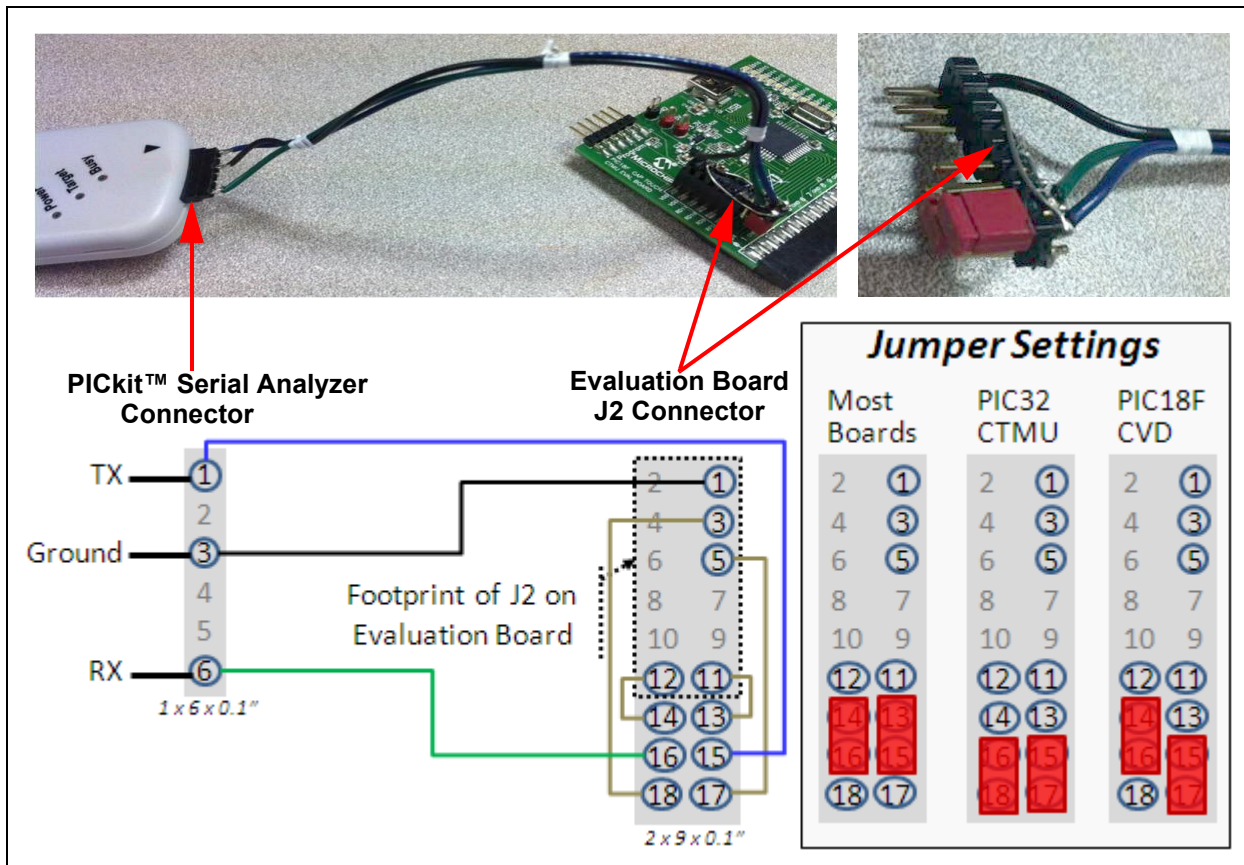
Busy
Target
Power

PICkit™ Serial Analyzer Connector

Evaluation Board J2 Connector

TX
Ground
RX

1
2
3
4
5
6

1 x 6 x 0.1"

Footprint of J2 on Evaluation Board

| | |
|---|---|
| 2 | 1 |
| 4 | 3 |
| 6 | 5 |
| 8 | 7 |
| 10 | 9 |
| 12 | 11 |
| 14 | 13 |
| 16 | 15 |
| 18 | 17 |

2 x 9 x 0.1"

Jumper Settings

Most Boards

| | |
|---|---|
| 2 | 1 |
| 4 | 3 |
| 6 | 5 |
| 8 | 7 |
| 10 | 9 |
| 12 | 11 |
| 14 | 13 |
| 16 | 15 |
| 18 | 17 |

PIC32 CTMU

| | |
|---|---|
| 2 | 1 |
| 4 | 3 |
| 6 | 5 |
| 8 | 7 |
| 10 | 9 |
| 12 | 11 |
| 14 | 13 |
| 16 | 15 |
| 18 | 17 |

PIC18F CVD

| | |
|---|---|
| 2 | 1 |
| 4 | 3 |
| 6 | 5 |
| 8 | 7 |
| 10 | 9 |
| 12 | 11 |
| 14 | 13 |
| 16 | 15 |
| 18 | 17 |